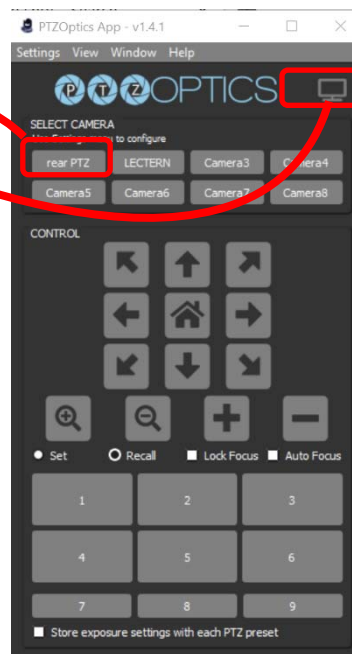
PTZOptics App - v1.4.1

Settings View Window Help

PTZOPTICS

SELECT CAMERA
Use Settings menu to configure

rear PTZ
LECTERN
Camera3
Camera4
Camera5
Camera6
Camera7
Camera8

CONTROL

Set
Recall
Lock Focus
Auto Focus

1
2
3
4
5
6
7
8
9

Store exposure settings with each PTZ preset